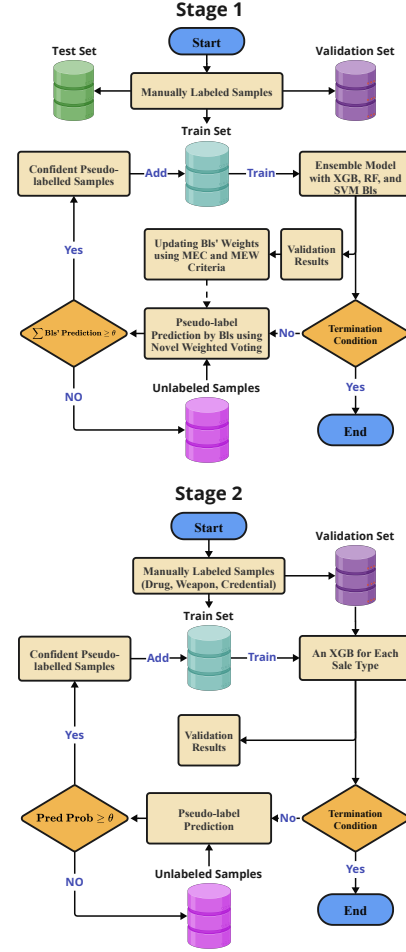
Stage 1

Start

Test Set

Validation Set

Manually Labeled Samples

Train Set

Confident Pseudo-labelled Samples

Add

Train

Ensemble Model with XGB, RF, and SVM Bls

Updating Bls' Weights using MEC and MEW Criteria

Validation Results

Yes

$\sum$ Bls' Prediction $\geq \theta$

Pseudo-label Prediction by Bls using Novel Weighted Voting

No

Termination Condition

NO

Unlabeled Samples

Yes

End

Stage 2

Start

Validation Set

Manually Labeled Samples (Drug, Weapon, Credential)

Train Set

Confident Pseudo-labelled Samples

Add

Train

An XGB for Each Sale Type

Validation Results

Yes

Pred Prob $\geq \theta$

Pseudo-label Prediction

No

Termination Condition

NO

Unlabeled Samples

Yes

End